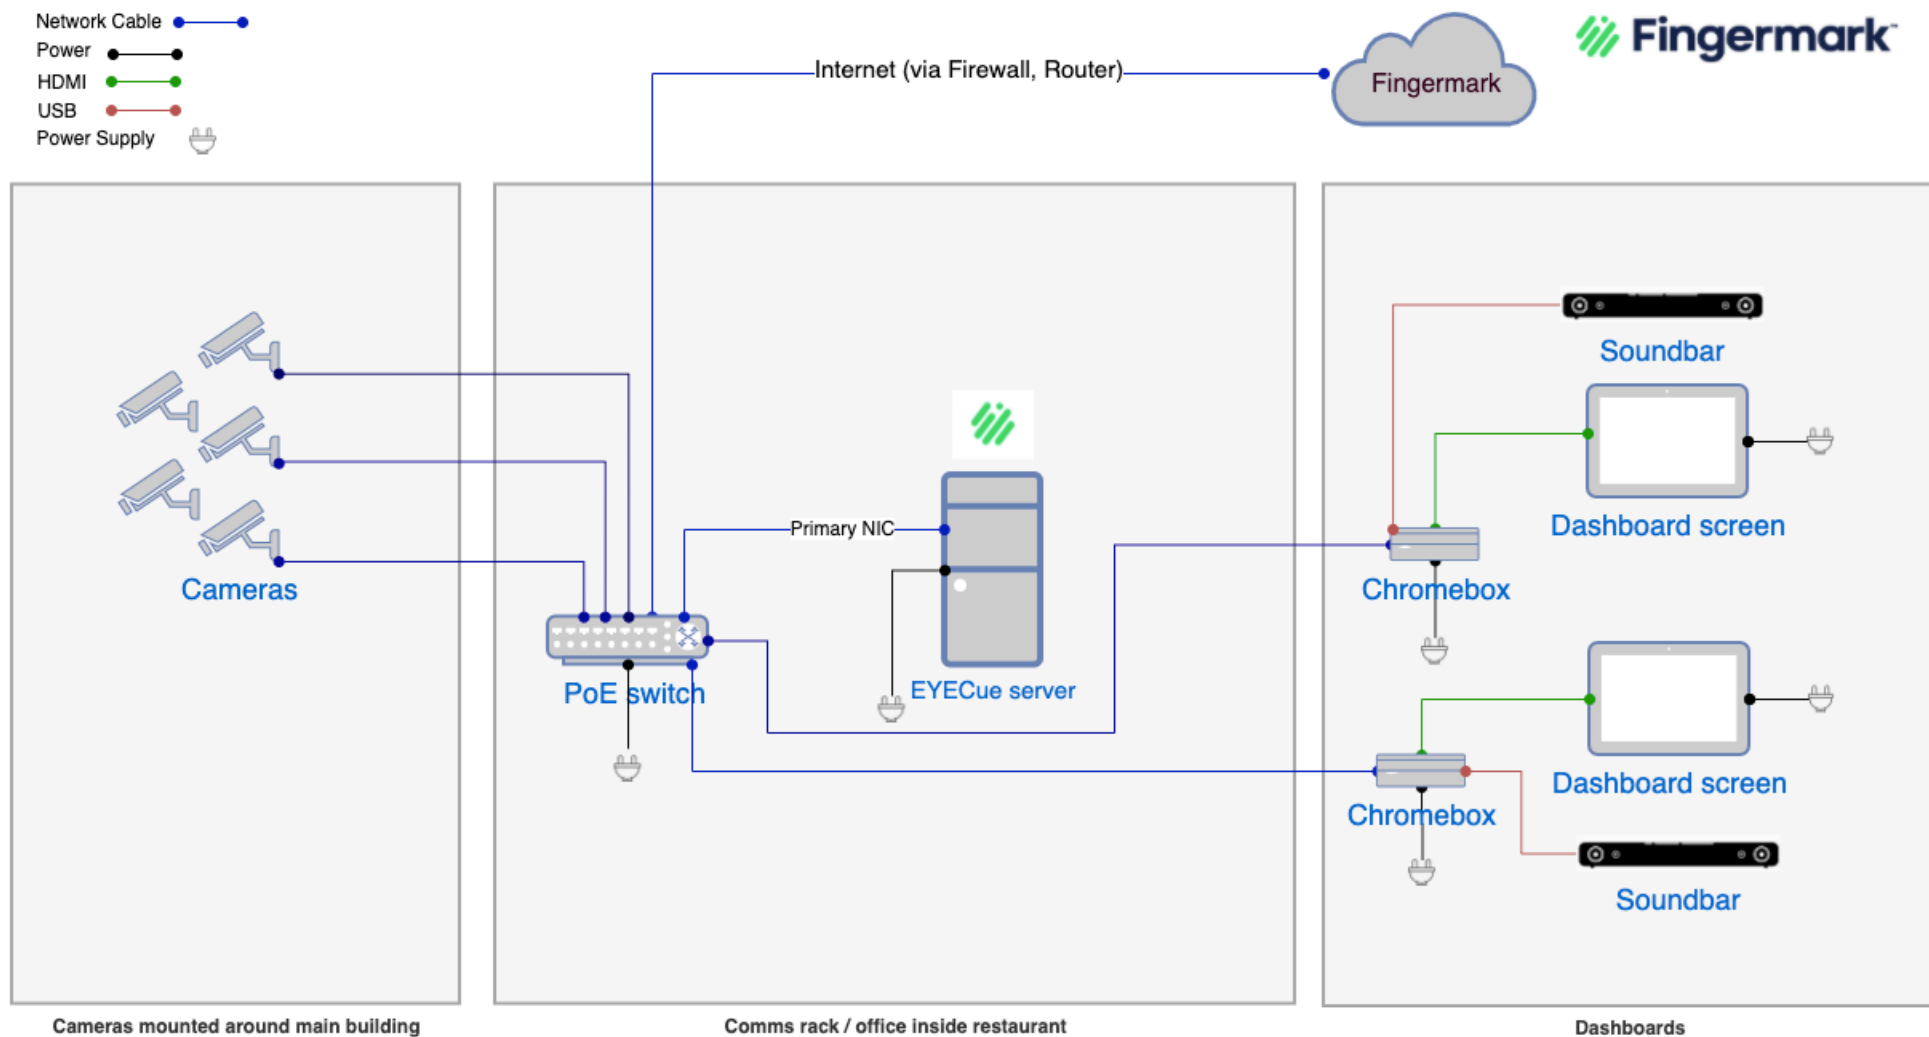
Network Cable
Power
HDMI
USB
Power Supply

Internet (via Firewall, Router)

Fingermark

Fingermark

Soundbar

Dashboard screen

Cameras

Primary NIC

Chromebox

PoE switch

EYECue server

Dashboard screen

Chromebox

Soundbar

Cameras mounted around main building

Comms rack / office inside restaurant

Dashboards